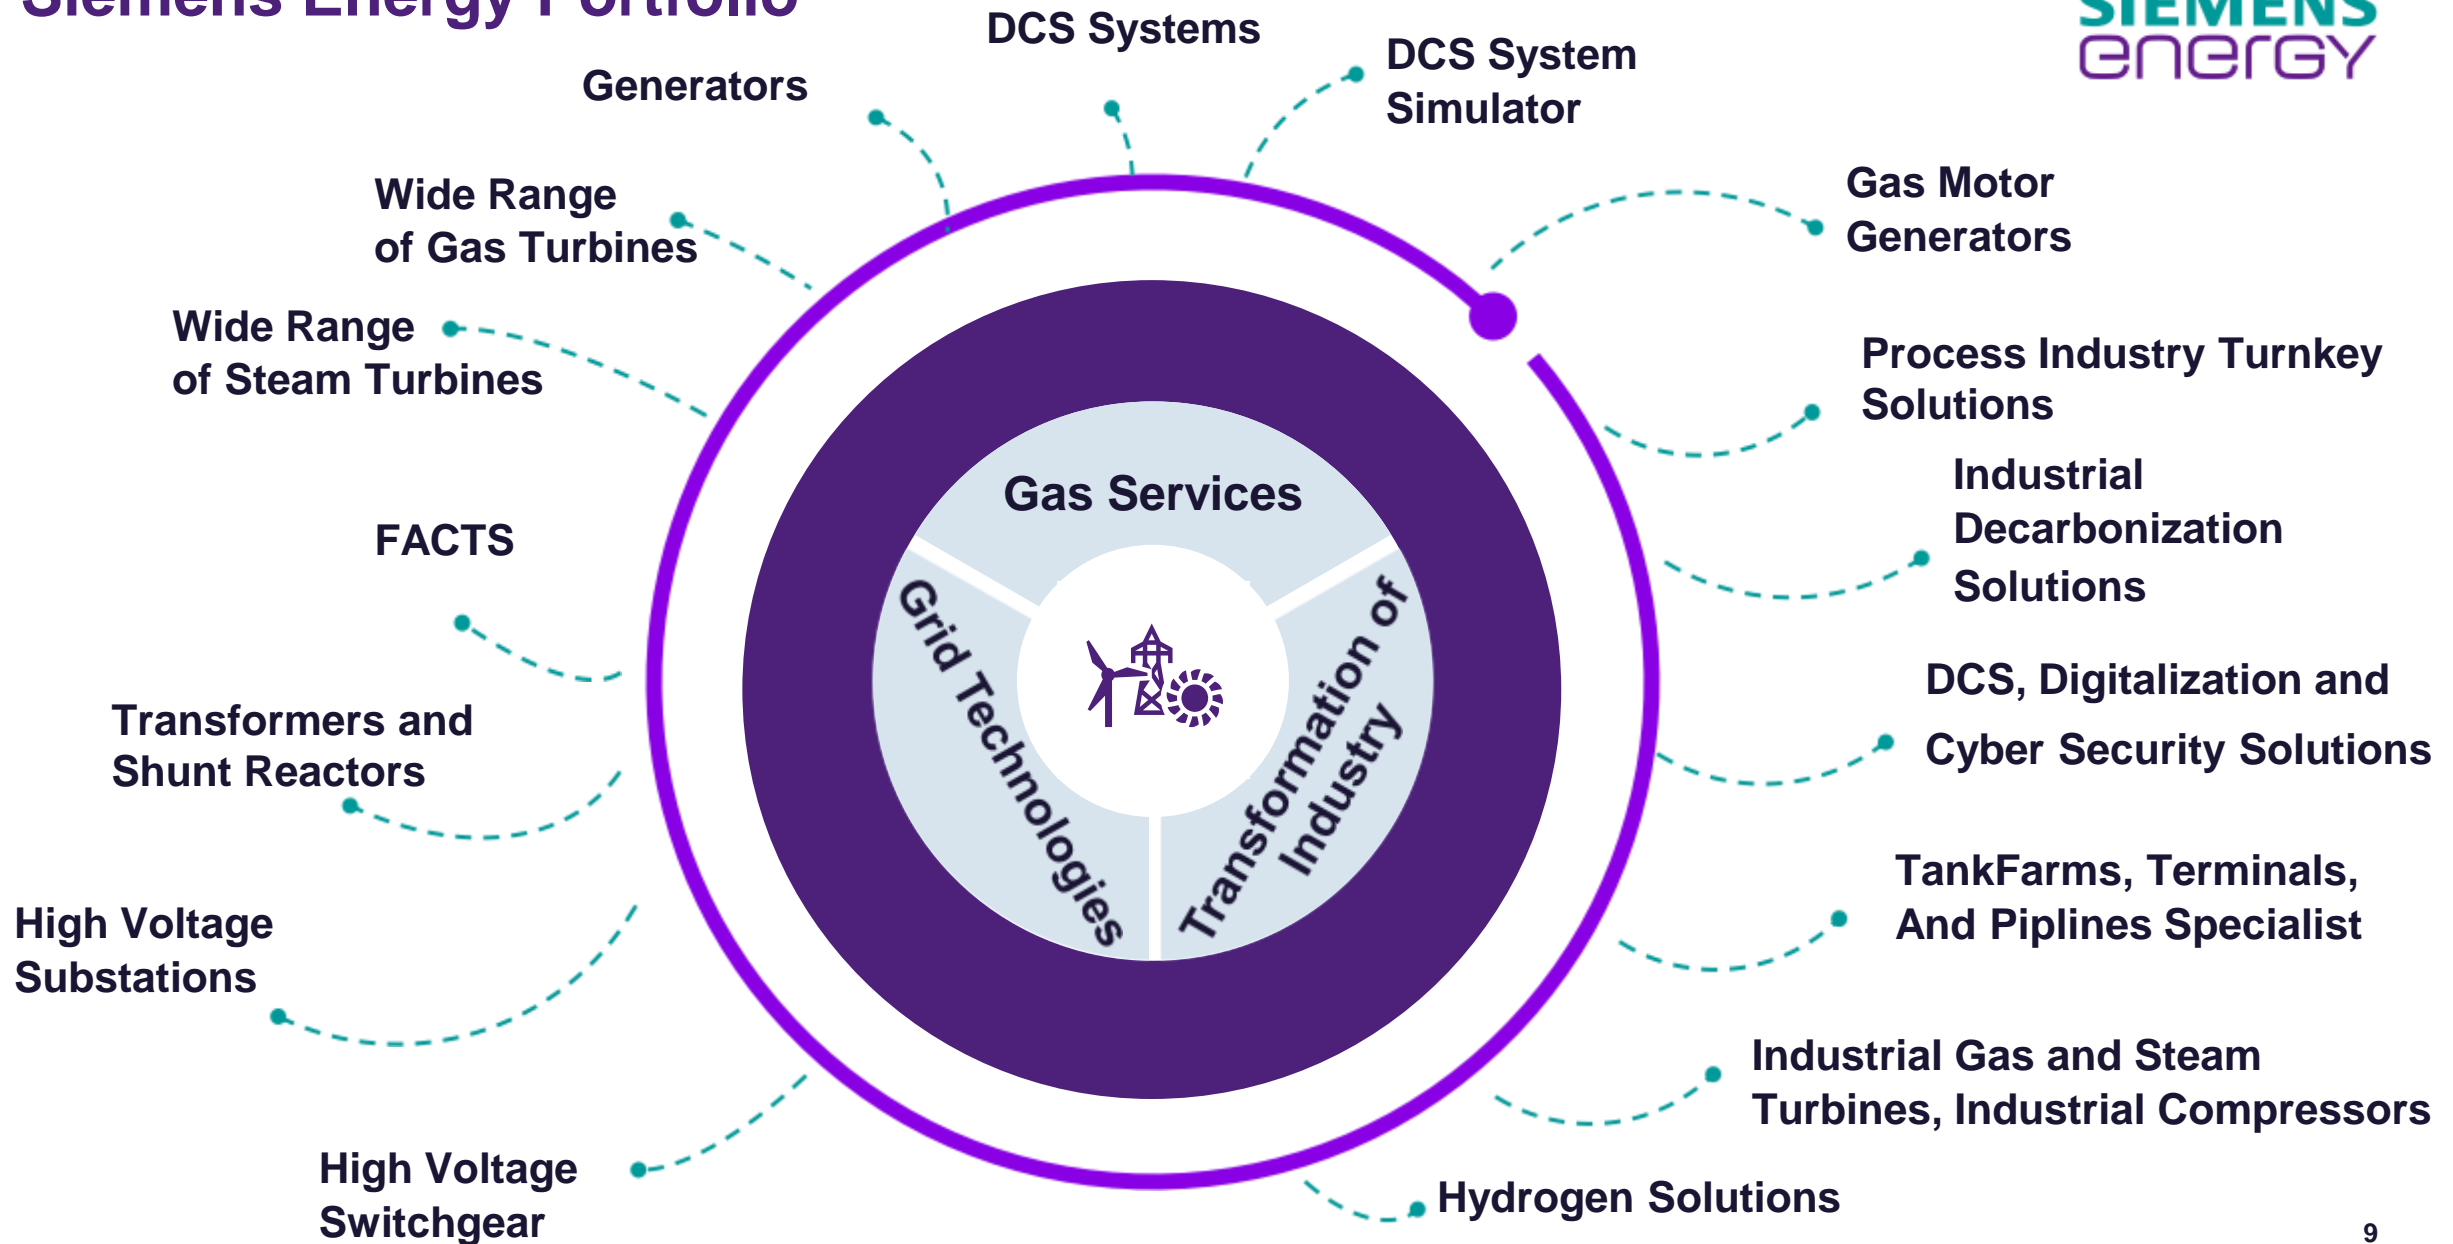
Siemens Energy Portfolio

SIEMENS
energy

DCS Systems

Generators

DCS System Simulator

Gas Motor Generators

Wide Range of Gas Turbines

Wide Range of Steam Turbines

Process Industry Turnkey Solutions

Industrial Decarbonization Solutions

Gas Services

FACTS

Grid Technologies

Transformation of Industry

DCS, Digitalization and Cyber Security Solutions

Transformers and Shunt Reactors

TankFarms, Terminals, And Piplines Specialist

High Voltage Substations

Industrial Gas and Steam Turbines, Industrial Compressors

High Voltage Switchgear

Hydrogen Solutions

9